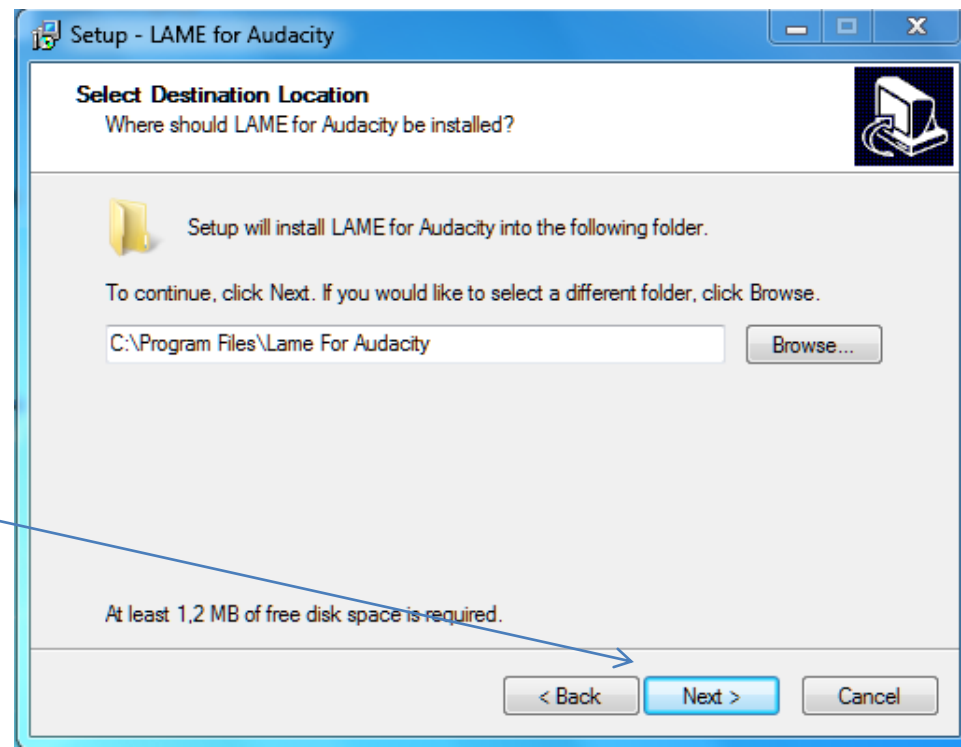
Setup - LAME for Audacity

Select Destination Location
Where should LAME for Audacity be installed?

Setup will install LAME for Audacity into the following folder.

To continue, click Next. If you would like to select a different folder, click Browse.

C:\Program Files\Lame For Audacity

Browse...

At least 1,2 MB of free disk space is required.

< Back

Next >

Cancel